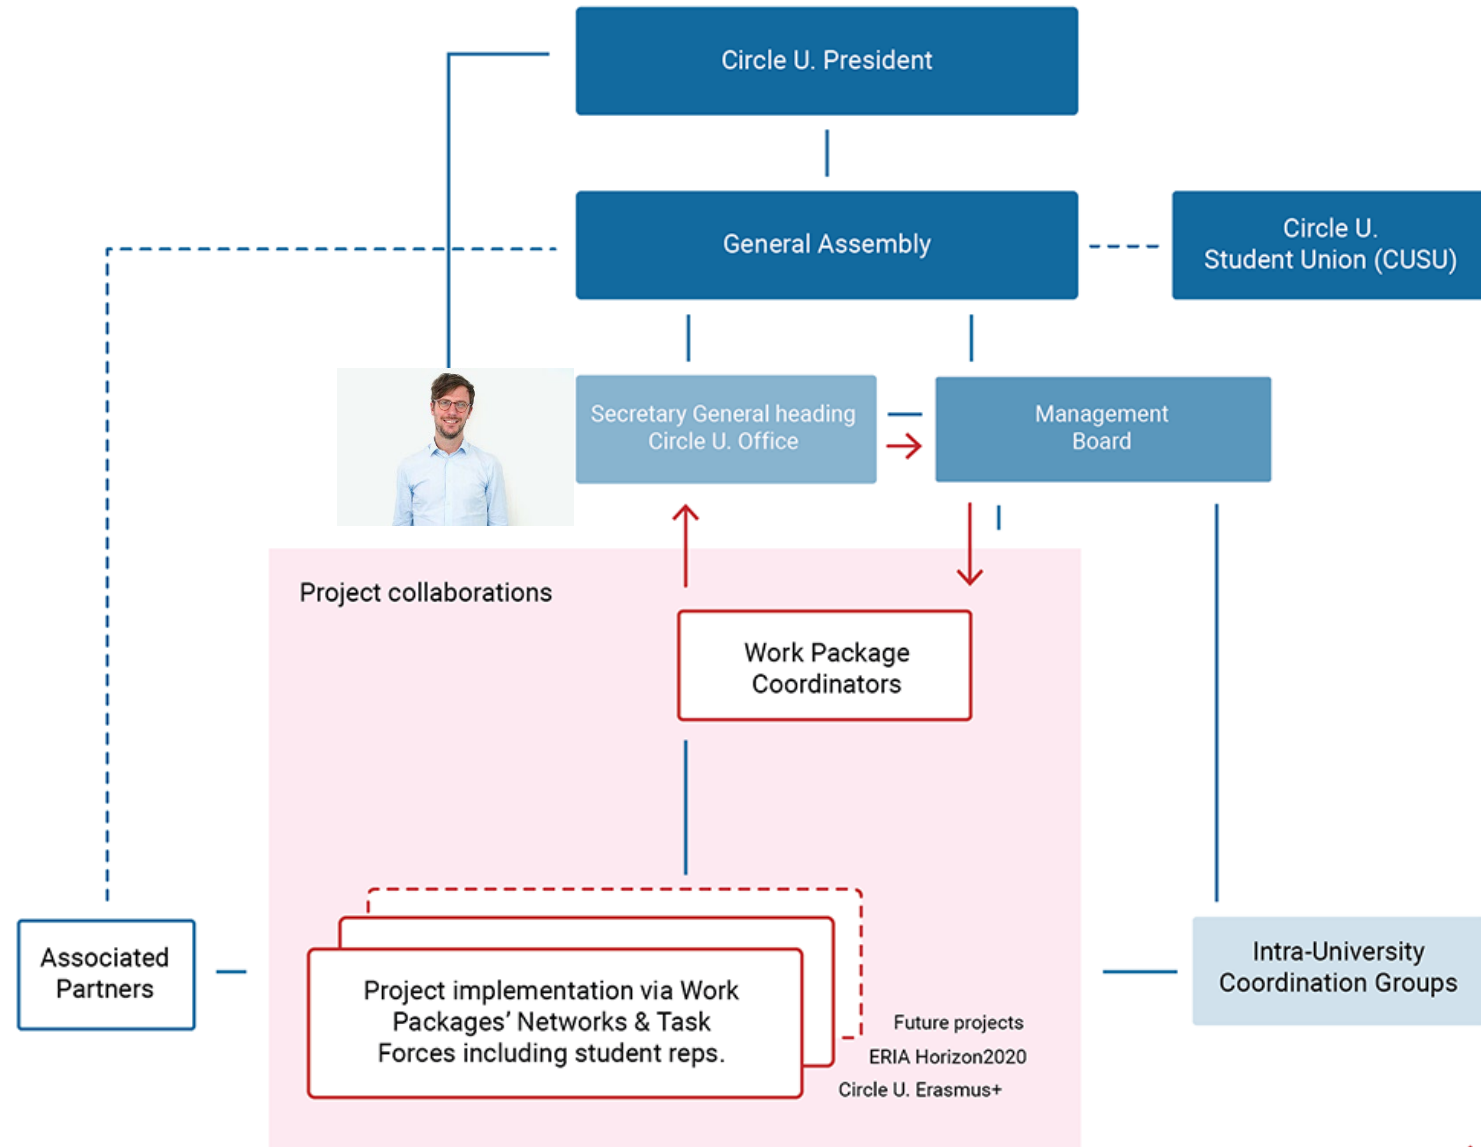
Circle U. President

General Assembly

Circle U. Student Union (CUSU)

Secretary General heading Circle U. Office

Management Board

Project collaborations

Work Package Coordinators

Associated Partners

Project implementation via Work Packages' Networks & Task Forces including student reps.

Future projects

ERIA Horizon2020

Circle U. Erasmus+

Intra-University Coordination Groups